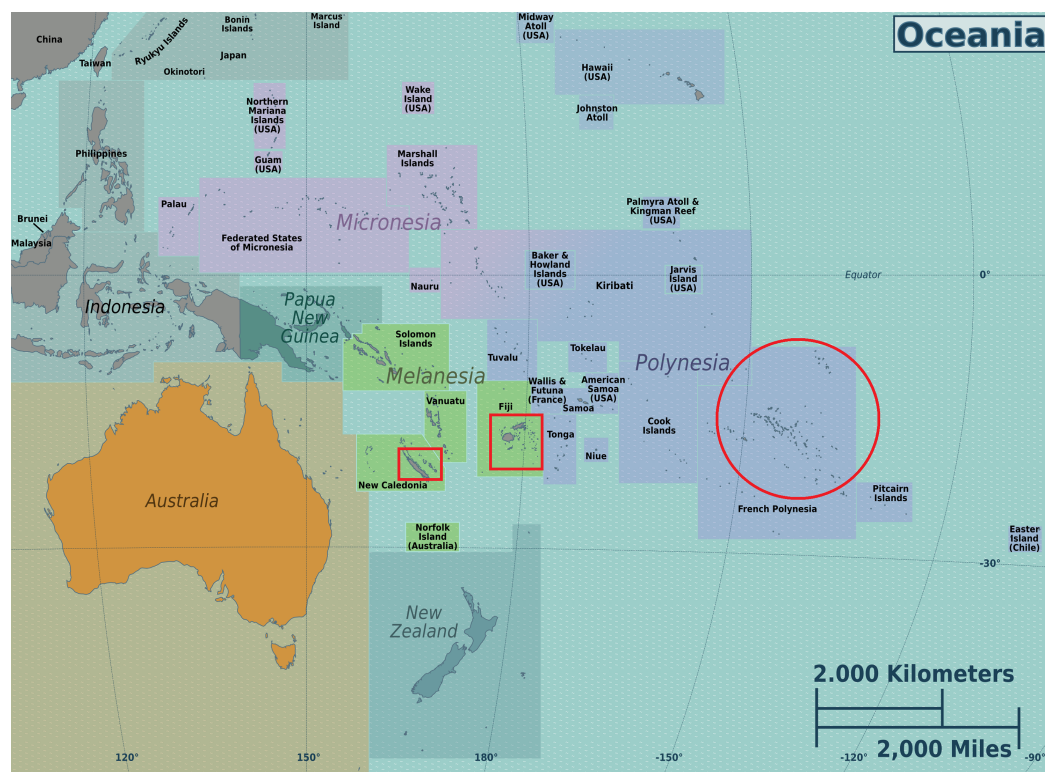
Oceania

China
Taiwan
Ryukyu Islands
Bonin Islands
Japan
Okinotori
Marcus Island
Midway Atoll (USA)
Hawaii (USA)
Johnston Atoll
Wake Island (USA)
Northern Mariana Islands (USA)
Guam (USA)
Philippines
Marshall Islands
Palau
Micronesia
Federated States of Micronesia
Palmyra Atoll & Kingman Reef (USA)
Brunei
Malaysia
Indonesia
Baker & Howland Islands (USA)
Kiribati
Jarvis Island (USA)
Equator
0°
Nauru
Papua New Guinea
Solomon Islands
Tuvalu
Tokelau
Polynesia
Melanesia
Wallis & Futuna (France)
American Samoa (USA)
Samoa
Vanuatu
Fiji
Tonga
Cook Islands
Niue
New Caledonia
Australia
Pitcairn Islands
French Polynesia
Norfolk Island (Australia)
Easter Island (Chile)
-30°
New Zealand
2.000 Kilometers
2,000 Miles
120°
150°
180°
-150°
-120°
-90°